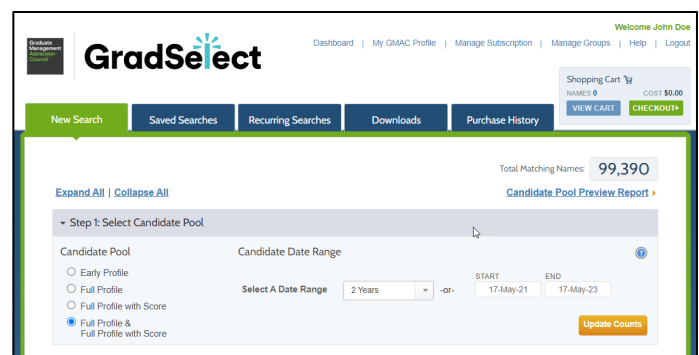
Graduate Management Admission Council

GradSelect

Welcome John Doe

Dashboard | My GMAC Profile | Manage Subscription | Manage Groups | Help | Logout

Shopping Cart
NAMES 0 COST $0.00
VIEW CART CHECKOUT▸

New Search | Saved Searches | Recurring Searches | Downloads | Purchase History

Total Matching Names: 99,390

Expand All | Collapse All

Candidate Pool Preview Report ▸

▾ Step 1: Select Candidate Pool

Candidate Pool

Early Profile
Full Profile
Full Profile with Score
Full Profile & Full Profile with Score

Candidate Date Range

Select A Date Range 2 Years -or- START 17-May-21 END 17-May-23

Update Counts